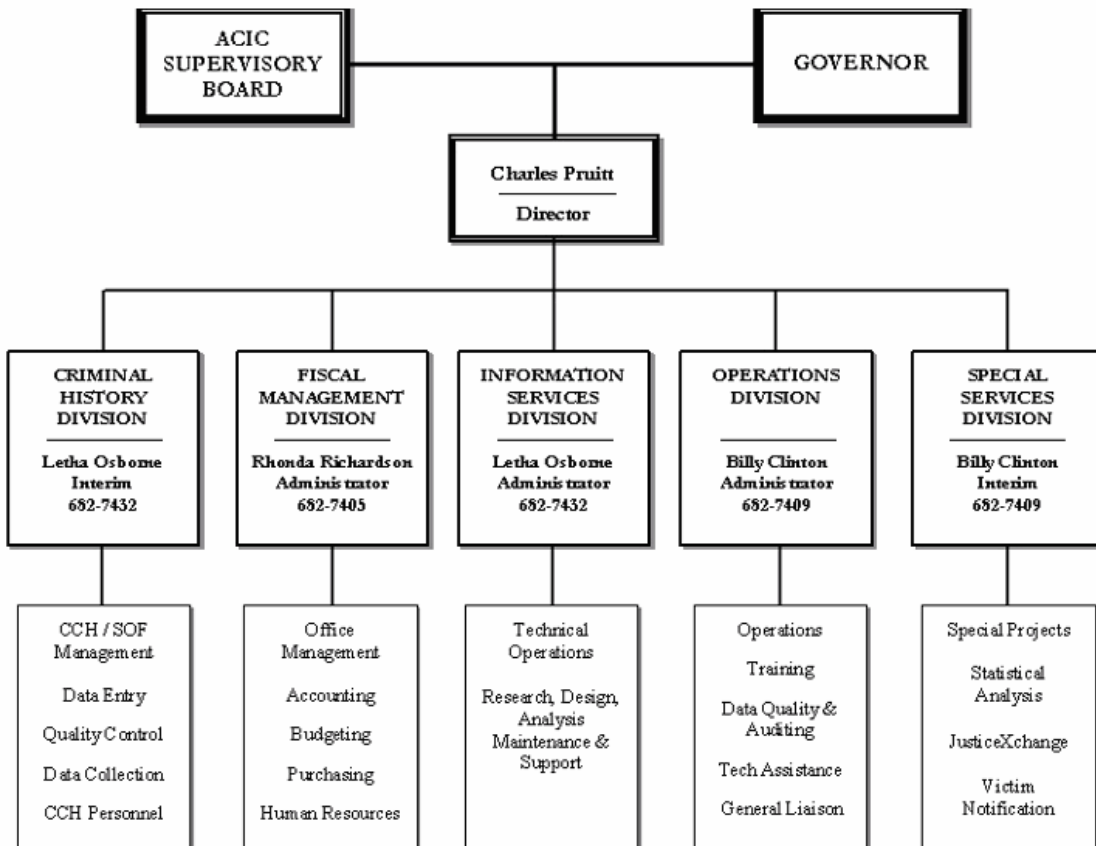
ACIC SUPERVISORY BOARD

GOVERNOR

Charles Pruitt

Director

CRIMINAL HISTORY DIVISION

Letha Osborne
Interim
682-7432

CCH / SOF Management

Data Entry

Quality Control

Data Collection

CCH Personnel

FISCAL MANAGEMENT DIVISION

Rhonda Richardson
Administrator
682-7405

Office Management

Accounting

Budgeting

Purchasing

Human Resources

INFORMATION SERVICES DIVISION

Letha Osborne
Administrator
682-7432

Technical Operations

Research, Design, Analysis Maintenance & Support

OPERATIONS DIVISION

Billy Clinton
Administrator
682-7409

Operations

Training

Data Quality & Auditing

Tech Assistance

General Liaison

SPECIAL SERVICES DIVISION

Billy Clinton
Interim
682-7409

Special Projects

Statistical Analysis

JusticeXchange

Victim Notification